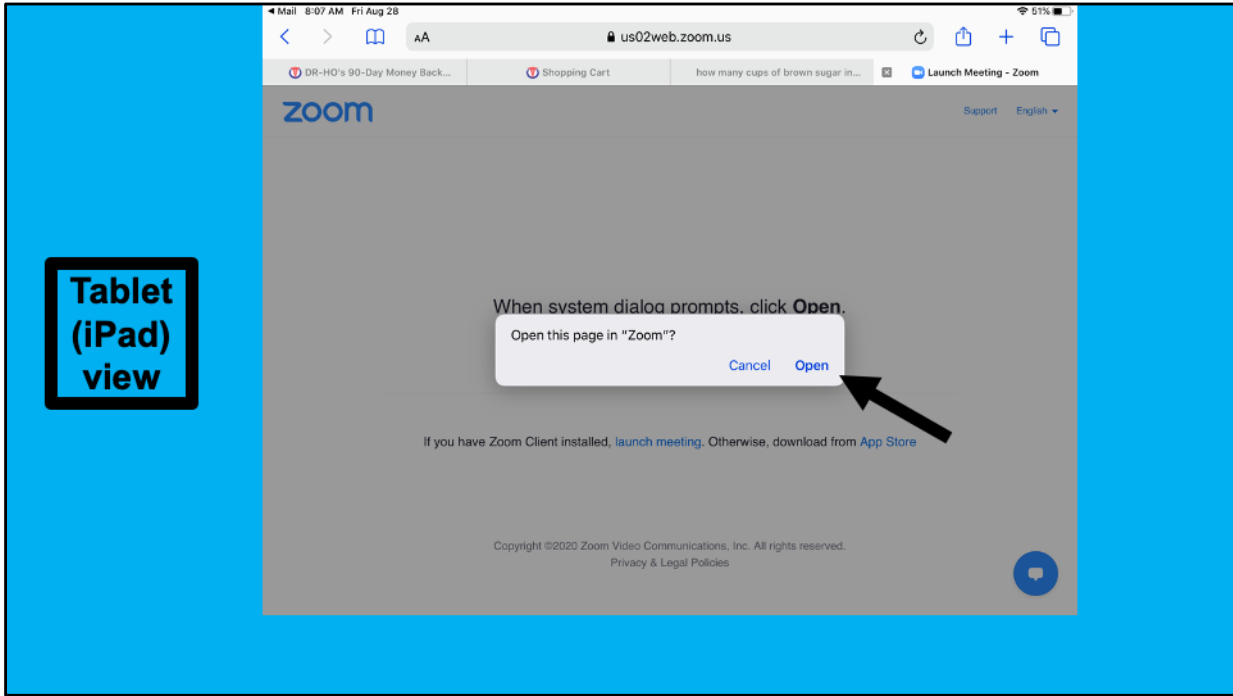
Tablet (iPad) view

◀ Mail 8:07 AM Fri Aug 28

51%

AA us02web.zoom.us

DR-HO's 90-Day Money Back...

Shopping Cart

how many cups of brown sugar in...

Launch Meeting - Zoom

zoom

Support English

When system dialog prompts, click Open.

Open this page in "Zoom"?

Cancel Open

If you have Zoom Client installed, launch meeting. Otherwise, download from App Store

Copyright ©2020 Zoom Video Communications, Inc. All rights reserved.
Privacy & Legal Policies